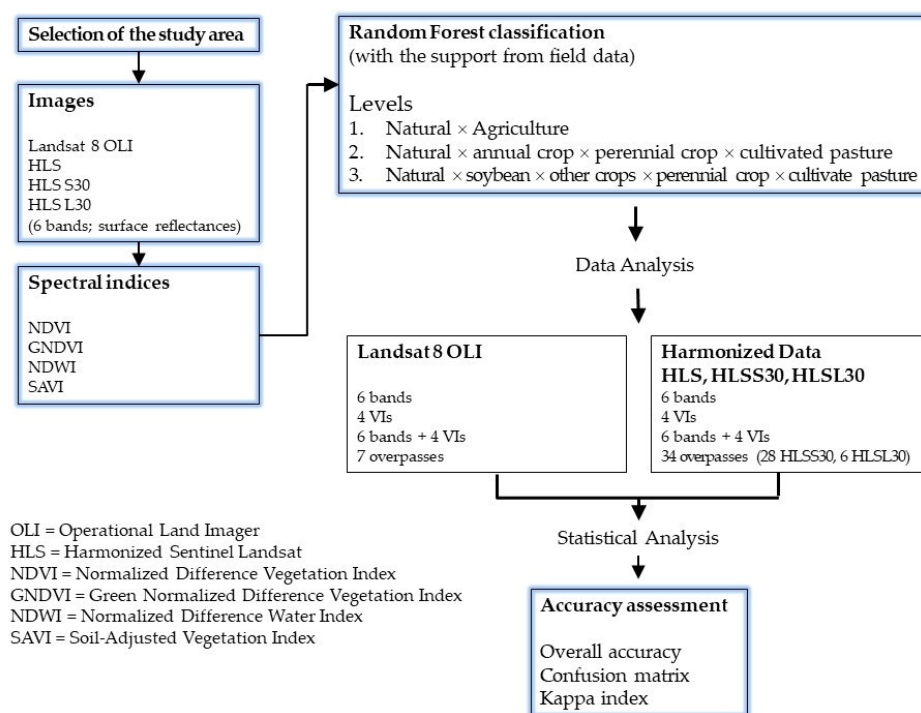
Selection of the study area

Images

Landsat 8 OLI
HLS
HLS S30
HLS L30
(6 bands; surface reflectances)

Spectral indices

NDVI
GNDVI
NDWI
SAVI

Random Forest classification
(with the support from field data)

Levels
1. Natural × Agriculture
2. Natural × annual crop × perennial crop × cultivated pasture
3. Natural × soybean × other crops × perennial crop × cultivate pasture

Data Analysis

Landsat 8 OLI

6 bands
4 VIs
6 bands + 4 VIs
7 overpasses

Harmonized Data
HLS, HLSS30, HLSL30
6 bands
4 VIs
6 bands + 4 VIs
34 overpasses (28 HLSS30, 6 HLSL30)

Statistical Analysis

Accuracy assessment

Overall accuracy
Confusion matrix
Kappa index

OLI = Operational Land Imager
HLS = Harmonized Sentinel Landsat
NDVI = Normalized Difference Vegetation Index
GNDVI = Green Normalized Difference Vegetation Index
NDWI = Normalized Difference Water Index
SAVI = Soil-Adjusted Vegetation Index